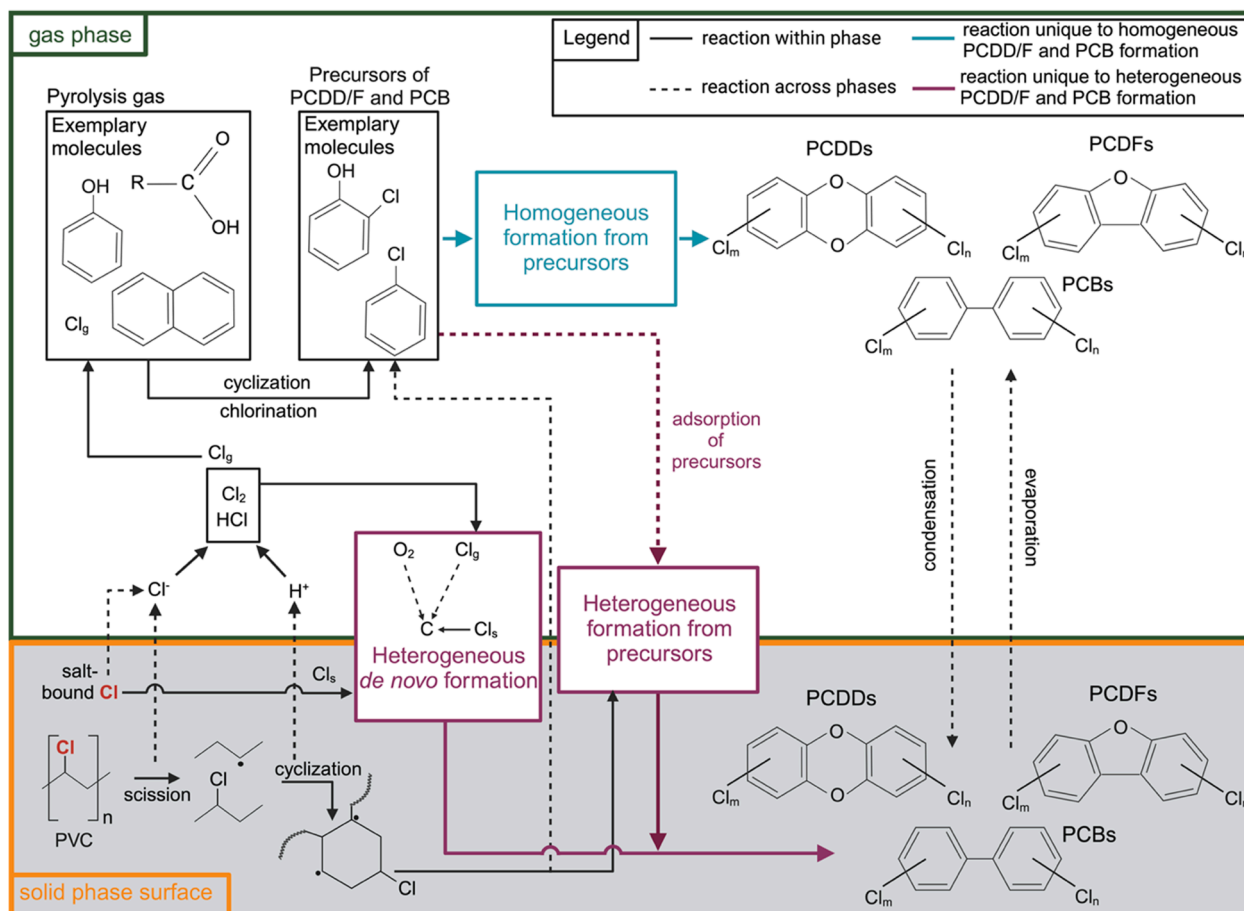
gas phase

Legend
reaction within phase
reaction across phases
reaction unique to homogeneous PCDD/F and PCB formation
reaction unique to heterogeneous PCDD/F and PCB formation

Pyrolysis gas
Exemplary molecules
OH
R
O
OH
$Cl_g$

Precursors of PCDD/F and PCB
Exemplary molecules
OH
Cl
Cl

Homogeneous formation from precursors

PCDDs
O
O
$Cl_m$
$Cl_n$

PCDFs
O
$Cl_m$
$Cl_n$

PCBs
$Cl_m$
$Cl_n$

cyclization
chlorination

$Cl_g$

$Cl_2$
HCl

adsorption of precursors

condensation
evaporation

$Cl^-$
$H^+$

$O_2$
$Cl_g$
C
$Cl_s$
Heterogeneous de novo formation

Heterogeneous formation from precursors

salt-bound Cl
$Cl_s$

Cl
n
PVC
scission
Cl
cyclization
Cl

PCDDs
O
O
$Cl_m$
$Cl_n$

PCDFs
O
$Cl_m$
$Cl_n$

PCBs
$Cl_m$
$Cl_n$

solid phase surface